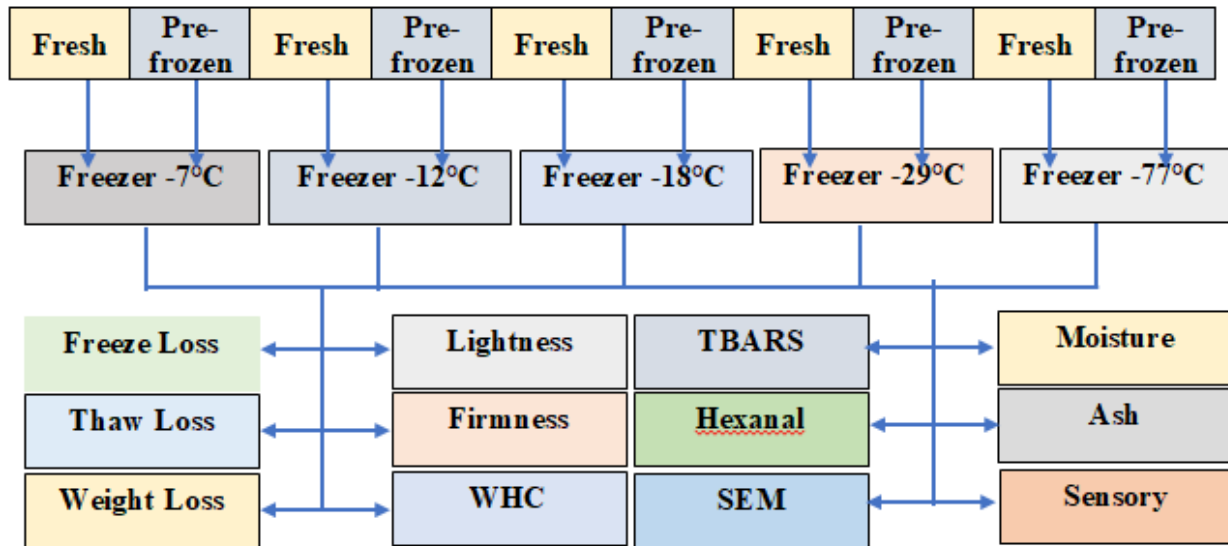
Fresh
Pre-frozen
Fresh
Pre-frozen
Fresh
Pre-frozen
Fresh
Pre-frozen
Fresh
Pre-frozen

Freezer -7°C
Freezer -12°C
Freezer -18°C
Freezer -29°C
Freezer -77°C

Freeze Loss
Thaw Loss
Weight Loss

Lightness
Firmness
WHC

TBARS
Hexanal
SEM

Moisture
Ash
Sensory